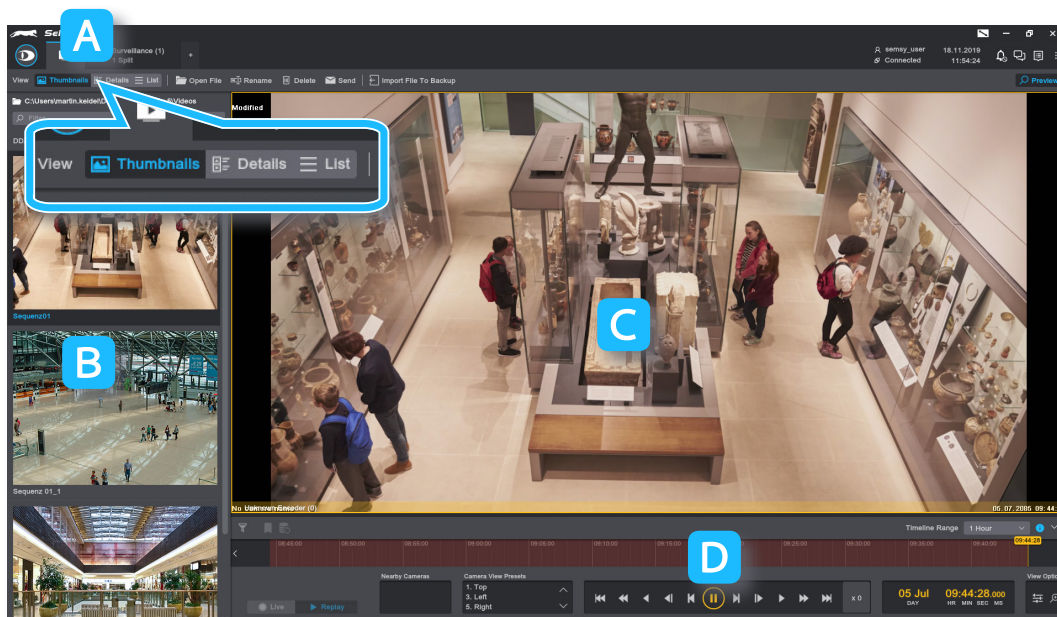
A

Sel

Surveillance (1)
Split

semsy_user
Connected

18.11.2019
11:54:24

View Thumbnails Details List Open File Rename Delete Send Import File To Backup

Preview

C:\Users\martin.keidel\D Videos

Modified

View Thumbnails Details List

Sequenz01

B

Sequenz 01_1

C

No Camera Encoder (0)

05.07.2086 09:44

Timeline Range 1 Hour

09:44:28

D

Nearby Cameras

Camera View Presets
1. Top
3. Left
5. Right

Live Replay

x 0

05 Jul
DAY

09:44:28.000
HR MIN SEC MS

View Optio